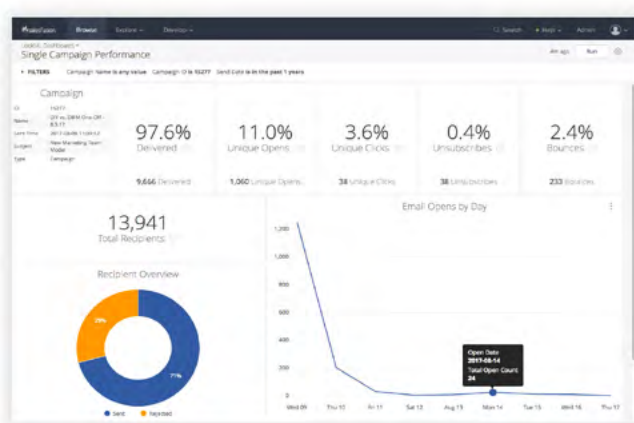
Mailchimp Browse Explore Develop

Search Help Admin

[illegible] Dashboards
Single Campaign Performance

4m ago Run

FILTERS Campaign Name is any value Campaign ID is 15277 Send Date is in the past 1 years

Campaign

| | |
|---|---|
| ID | 15277 |
| Name | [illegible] |
| Send Time | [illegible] |
| Subject | New Marketing Team Model |
| Type | Campaign |

97.6%
Delivered

11.0%
Unique Opens

3.6%
Unique Clicks

0.4%
Unsubscribes

2.4%
Bounces

9,666 Delivered

1,060 Unique Opens

38 Unique Clicks

38 Unsubscribes

233 Bounces

13,941
Total Recipients

Recipient Overview

29%

71%

Sent Rejected

Email Opens by Day

1,200
1,000
800
600
400
200
0

Open Date
2017-08-14
Total Open Count
24

Wed 09 Thu 10 Fri 11 Sat 12 Aug 13 Mon 14 Tue 15 Wed 16 Thu 17